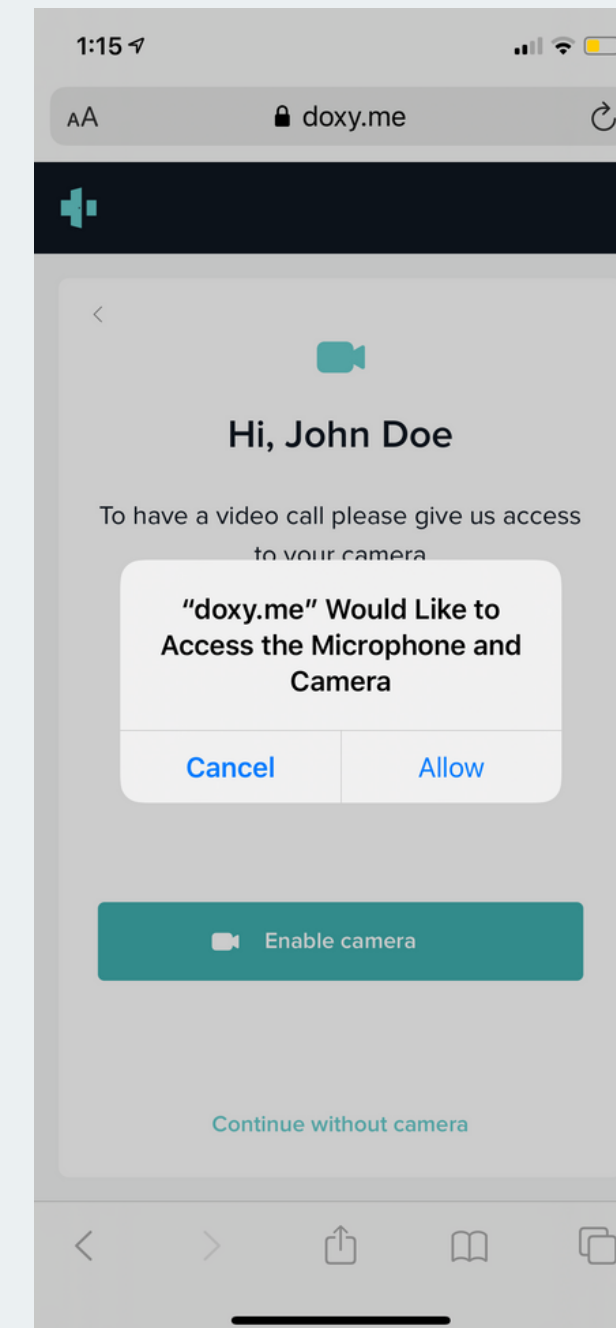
1:15

AA doxy.me

<

Hi, John Doe

To have a video call please give us access to your camera

"doxy.me" Would Like to Access the Microphone and Camera

Cancel Allow

Enable camera

Continue without camera